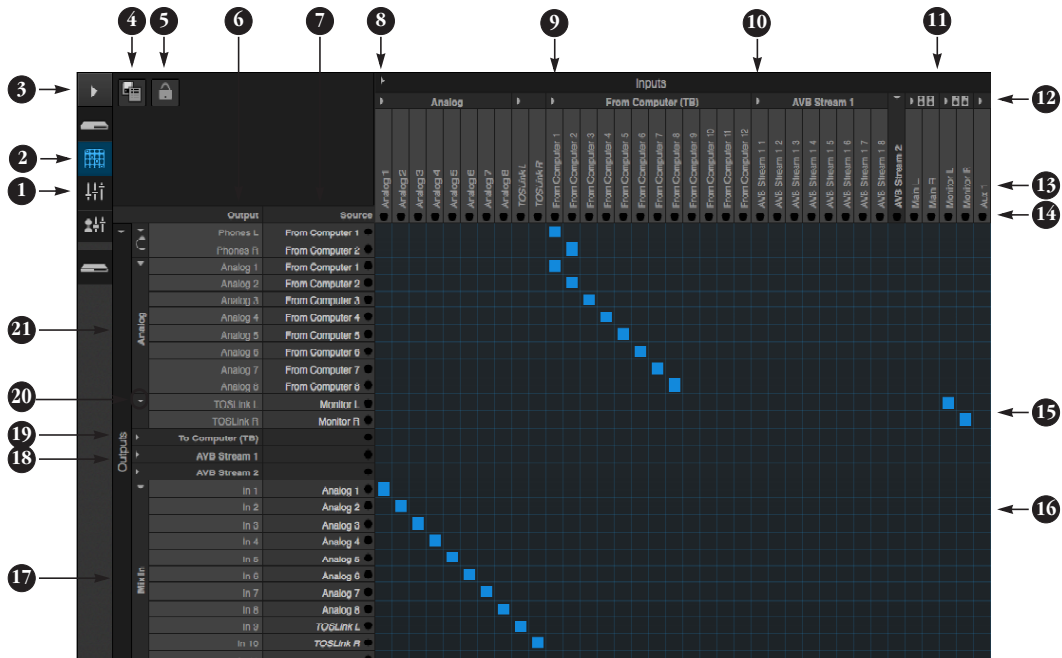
4 5 6 7 8 9 10 11

3

Inputs

12

Analog

From Computer (TB)

AVB Stream 1

2

1

Analog 1
Analog 2
Analog 3
Analog 4
Analog 5
Analog 6
Analog 7
Analog 8
TOSLink L
TOSLink R
From Computer 1
From Computer 2
From Computer 3
From Computer 4
From Computer 5
From Computer 6
From Computer 7
From Computer 8
From Computer 9
From Computer 10
From Computer 11
From Computer 12
AVB Stream 1 1
AVB Stream 1 2
AVB Stream 1 3
AVB Stream 1 4
AVB Stream 1 5
AVB Stream 1 6
AVB Stream 1 7
AVB Stream 1 8
AVB Stream 2
Main L
Main R
Monitor L
Monitor R
Aux 1

13

14

| Output | Source |
|---|---|
| Phones L | From Computer 1 |
| Phones R | From Computer 2 |
| Analog 1 | From Computer 1 |
| Analog 2 | From Computer 2 |
| Analog 3 | From Computer 3 |
| Analog 4 | From Computer 4 |
| Analog 5 | From Computer 5 |
| Analog 6 | From Computer 6 |
| Analog 7 | From Computer 7 |
| Analog 8 | From Computer 8 |
| TOSLink L | Monitor L |
| TOSLink R | Monitor R |
| To Computer (TB) | |
| AVB Stream 1 | |
| AVB Stream 2 | |
| In 1 | Analog 1 |
| In 2 | Analog 2 |
| In 3 | Analog 3 |
| In 4 | Analog 4 |
| In 5 | Analog 5 |
| In 6 | Analog 6 |
| In 7 | Analog 7 |
| In 8 | Analog 8 |
| In 9 | TOSLink L |
| In 10 | TOSLink R |

21

Analog

20

15

19

18

Outputs

16

17

Mix In